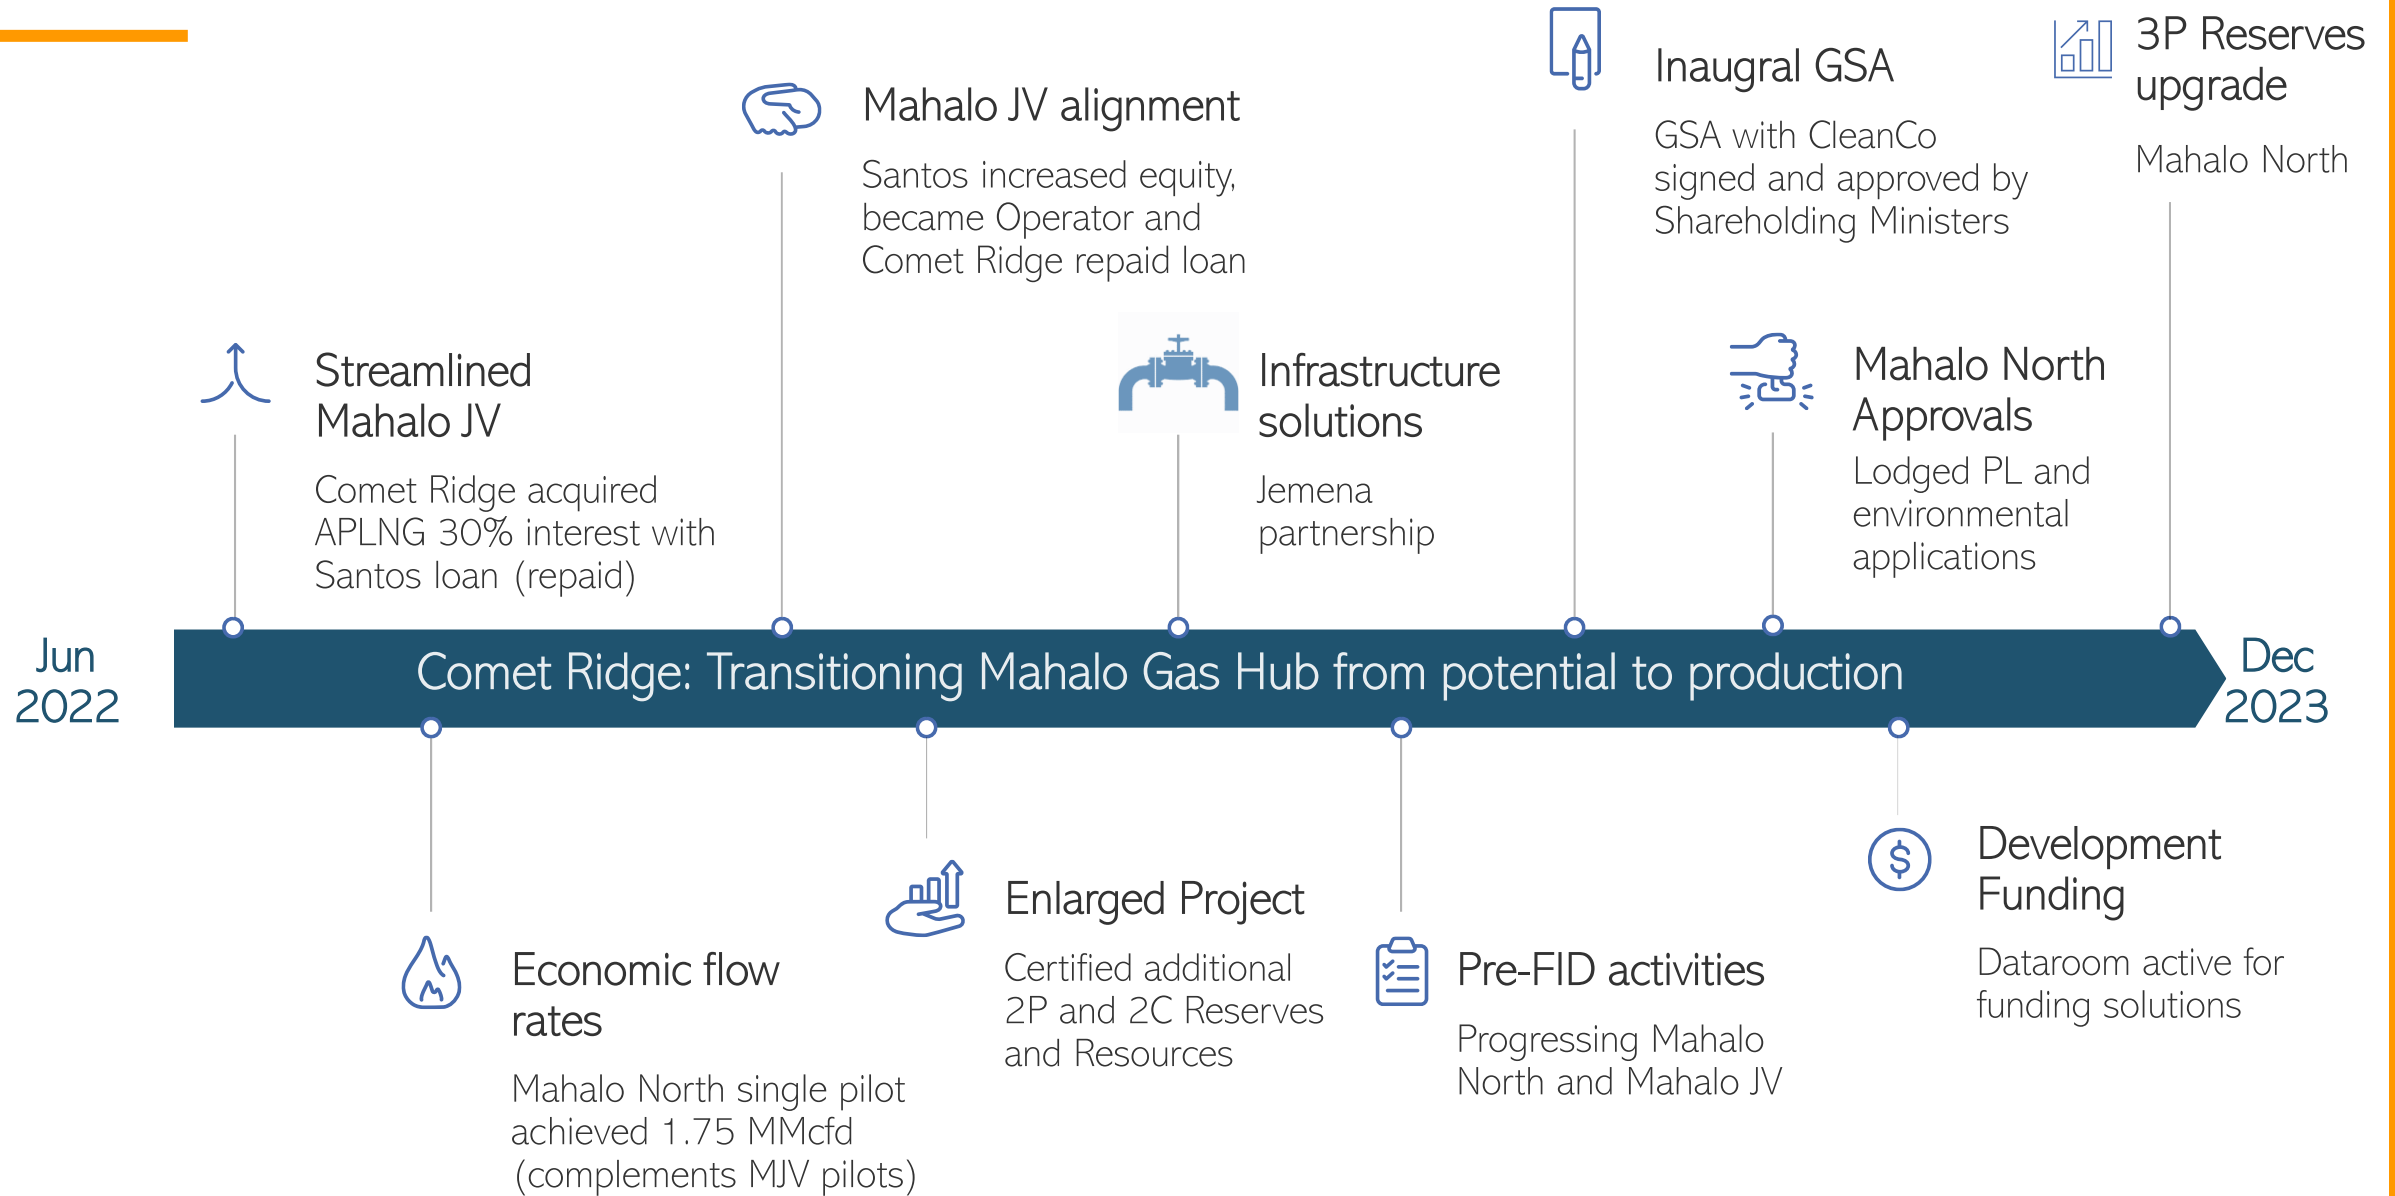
Mahalo JV alignment

Santos increased equity, became Operator and Comet Ridge repaid loan

Inaugral GSA

GSA with CleanCo signed and approved by Shareholding Ministers

3P Reserves upgrade

Mahalo North

Streamlined Mahalo JV

Comet Ridge acquired APLNG 30% interest with Santos loan (repaid)

Infrastructure solutions

Jemena partnership

Mahalo North Approvals

Lodged PL and environmental applications

Jun 2022

Comet Ridge: Transitioning Mahalo Gas Hub from potential to production

Dec 2023

Economic flow rates

Mahalo North single pilot achieved 1.75 MMcfd (complements MJV pilots)

Enlarged Project

Certified additional 2P and 2C Reserves and Resources

Pre-FID activities

Progressing Mahalo North and Mahalo JV

Development Funding

Dataroom active for funding solutions